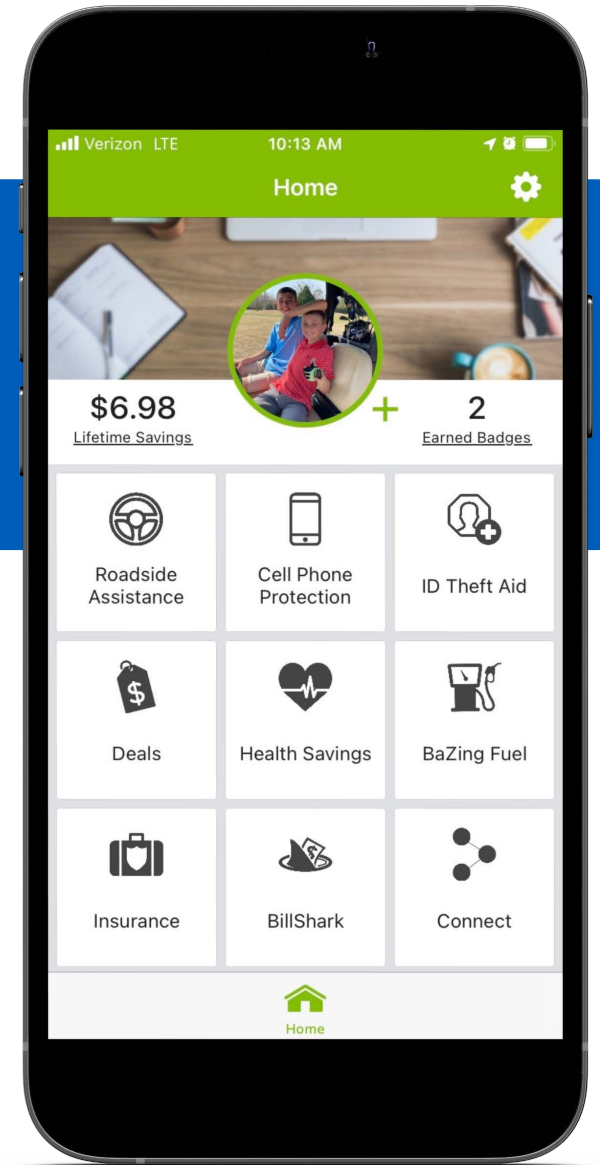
Verizon LTE 10:13 AM

Home

$6.98
Lifetime Savings

+

2
Earned Badges

Roadside Assistance

Cell Phone Protection

ID Theft Aid

$

Deals

Health Savings

BaZing Fuel

Insurance

BillShark

Connect

Home